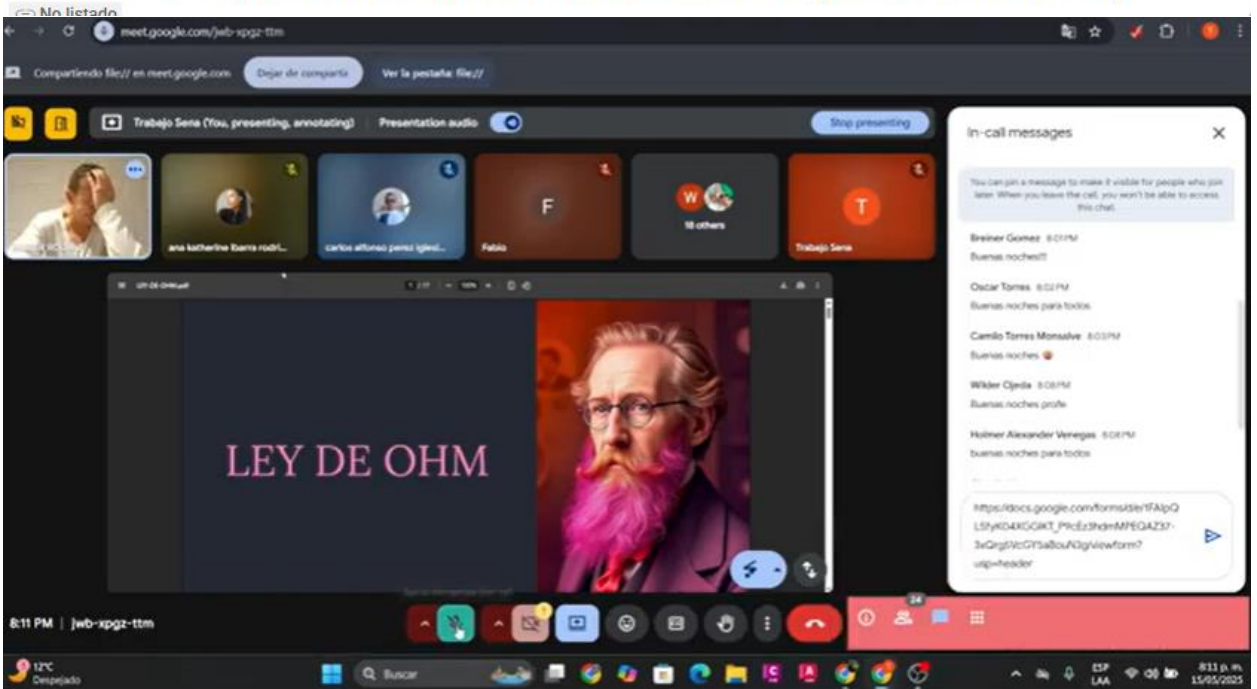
No listado

meet.google.com/jwb-xpgz-ttm

Compartiendo file:// en meet.google.com
Dejar de compartir
Ver la pestaña: file://

Trabajo Sena (You, presenting, annotating)
Presentation audio
Stop presenting

ana katherine ibarra rodri...
carlos alfonso perez iglesi...
F
Fabio
18 others
T
Trabajo Sena

LEY DE OHM

In-call messages

You can pin a message to make it visible for people who join later. When you leave the call, you won't be able to access this chat.

Breiner Gomez 8:01 PM
Buenas noches!!!

Oscar Torres 8:02 PM
Buenas noches para todos

Camilo Torres Monsalve 8:03 PM
Buenas noches

Wilder Ojeda 8:08 PM
Buenas noches profe

Holmer Alexander Venegas 8:08 PM
buenas noches para todos

https://docs.google.com/forms/d/e/1FAIpQLSfyK04XGGKT_P9cEz9hdmMPEQAZ37-3eQrgbVcGYSaBouNQg/viewform?usp=header

8:11 PM | jwb-xpgz-ttm

24

12°C
Despejado
Buscar
ESP
LAA
8:11 p. m.
15/05/2025